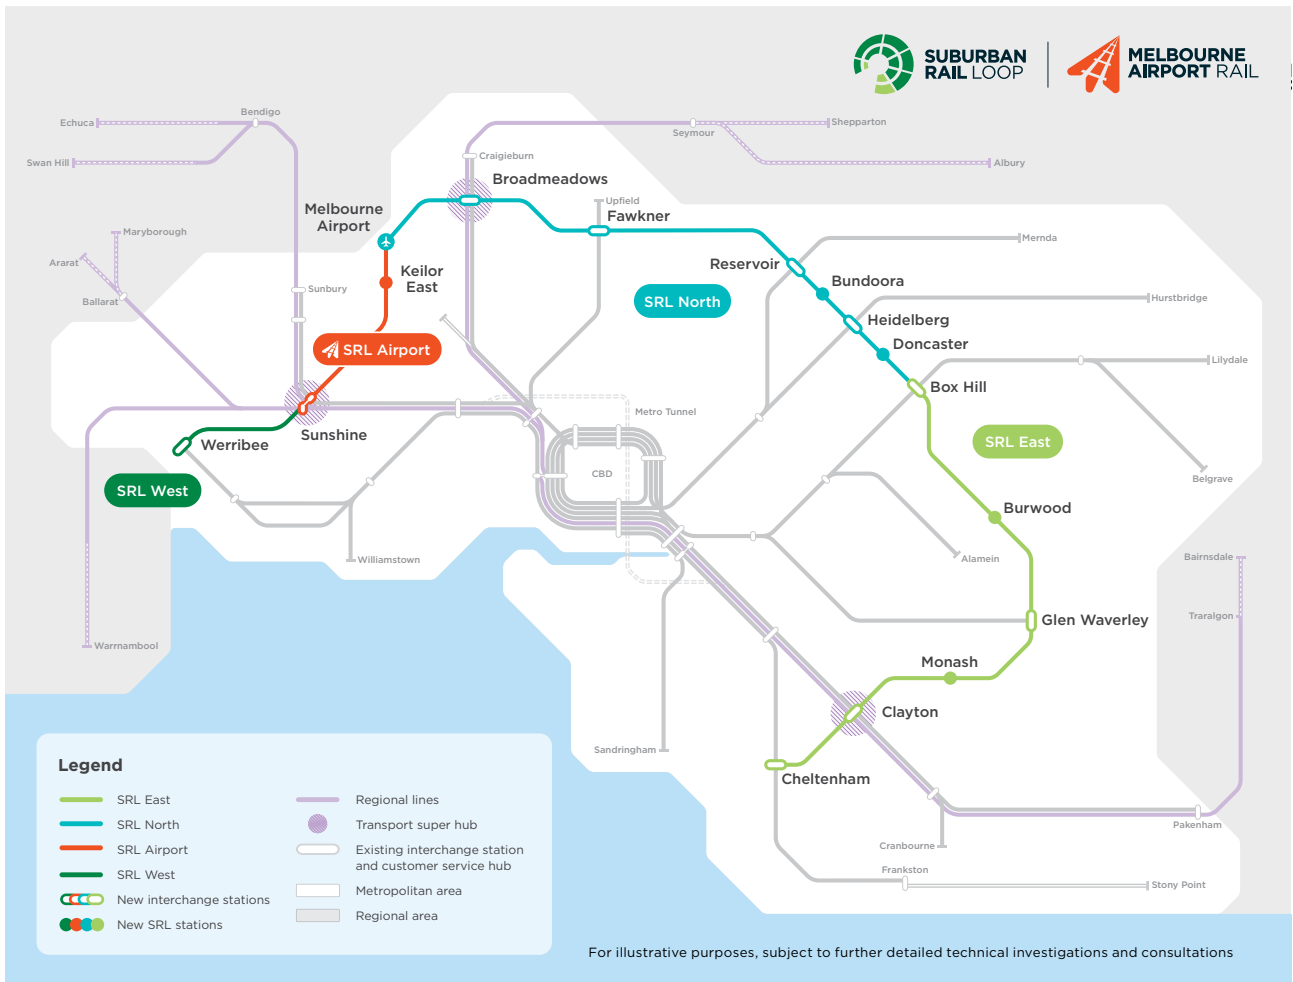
SUBURBAN RAIL LOOP

MELBOURNE AIRPORT RAIL

Echuca
Bendigo
Swan Hill
Seymour
Shepparton
Albury
Craigieburn
Broadmeadows
Melbourne Airport
Upfield
Fawkner
Maryborough
Ararat
Ballarat
Sunbury
Keilor East
Mernda
Reservoir
Bundoora
SRL North
Hurstbridge
Heidelberg
Doncaster
Lilydale
SRL Airport
Box Hill
Sunshine
Metro Tunnel
Werribee
SRL East
CBD
Belgrave
SRL West
Burwood
Williamstown
Alamein
Bairnsdale
Glen Waverley
Traralgon
Warrnambool
Monash
Clayton
Sandringham
Cheltenham
Pakenham
Cranbourne
Frankston
Stony Point

Legend
SRL East
SRL North
SRL Airport
SRL West
New interchange stations
New SRL stations
Regional lines
Transport super hub
Existing interchange station and customer service hub
Metropolitan area
Regional area

For illustrative purposes, subject to further detailed technical investigations and consultations